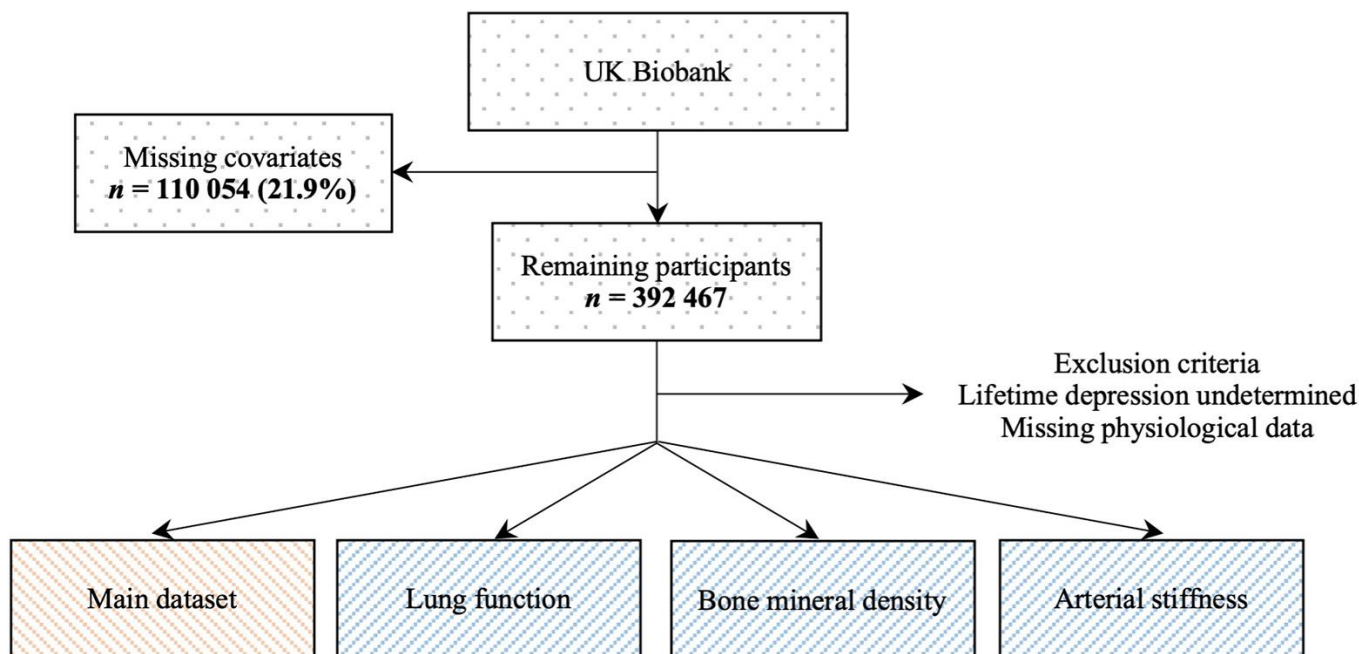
UK Biobank

Missing covariates
*n* = 110 054 (21.9%)

Remaining participants
*n* = 392 467

Exclusion criteria
Lifetime depression undetermined
Missing physiological data

Main dataset

Lung function

Bone mineral density

Arterial stiffness